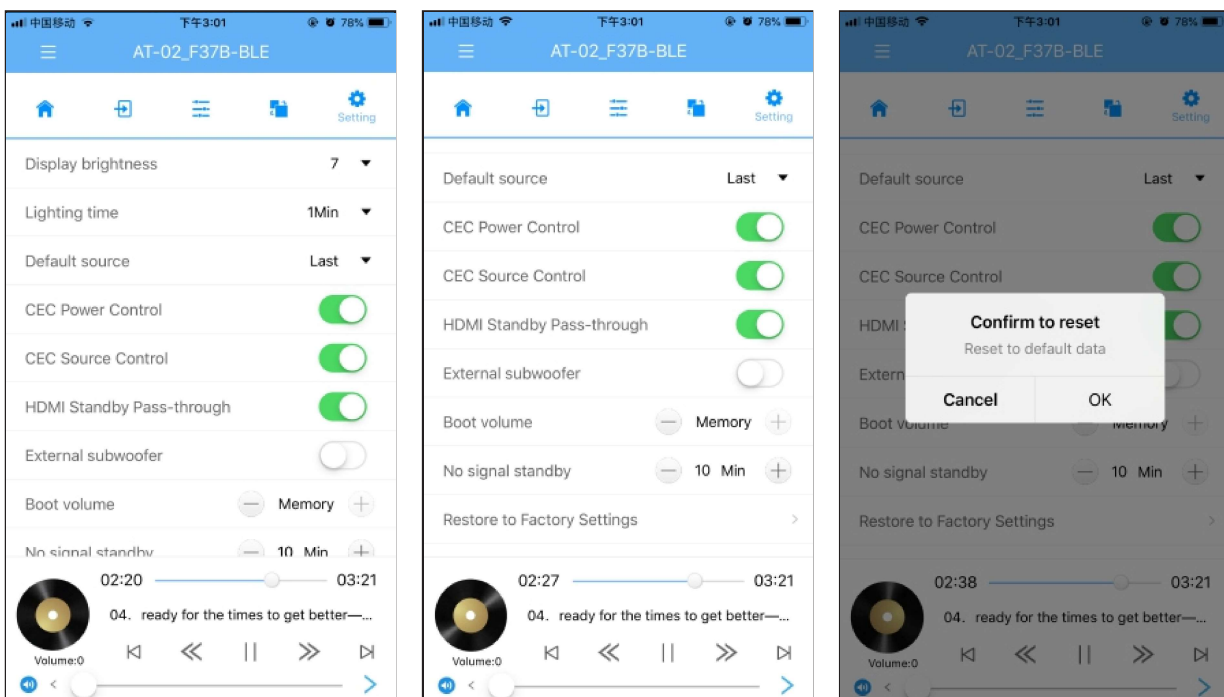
中国移动 下午3:01 78%
AT-02_F37B-BLE
Setting
Display brightness 7
Lighting time 1Min
Default source Last
CEC Power Control
CEC Source Control
HDMI Standby Pass-through
External subwoofer
Boot volume Memory
No signal standby 10 Min
02:20 03:21
04. ready for the times to get better—...
Volume:0

中国移动 下午3:01 78%
AT-02_F37B-BLE
Setting
Default source Last
CEC Power Control
CEC Source Control
HDMI Standby Pass-through
External subwoofer
Boot volume Memory
No signal standby 10 Min
Restore to Factory Settings
02:27 03:21
04. ready for the times to get better—...
Volume:0

中国移动 下午3:01 78%
AT-02_F37B-BLE
Setting
Default source Last
CEC Power Control
CEC Source Control
HDMI
Extern
Boot volume Memory
No signal standby 10 Min
Confirm to reset
Reset to default data
Cancel OK
Restore to Factory Settings
02:38 03:21
04. ready for the times to get better—...
Volume:0